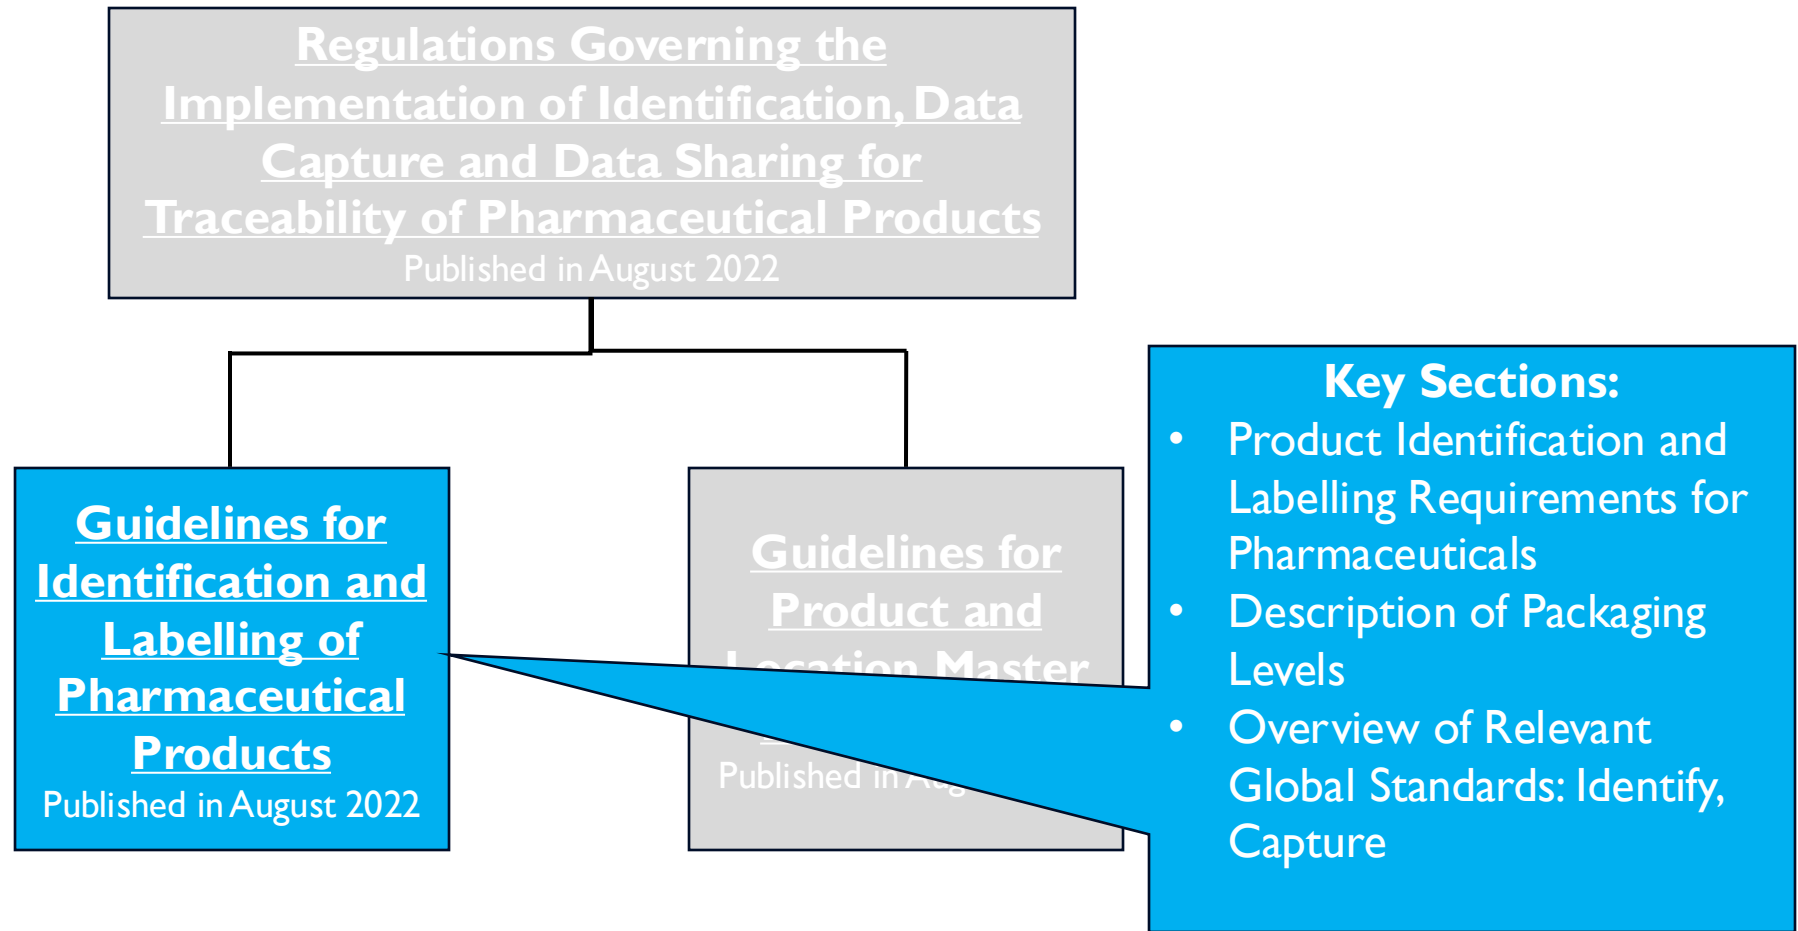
Regulations Governing the Implementation of Identification, Data Capture and Data Sharing for Traceability of Pharmaceutical Products
Published in August 2022

Guidelines for Identification and Labelling of Pharmaceutical Products
Published in August 2022

Guidelines for Product and Location Master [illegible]
Published in Aug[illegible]

Key Sections:
• Product Identification and Labelling Requirements for Pharmaceuticals
• Description of Packaging Levels
• Overview of Relevant Global Standards: Identify, Capture